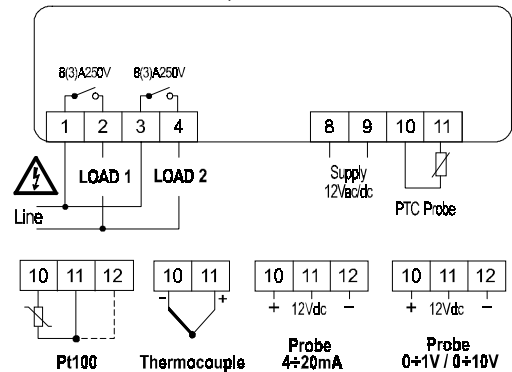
8(3)A250V
8(3)A250V

1 2 3 4

LOAD 1
LOAD 2

Line

8 9 10 11

Supply 12Vac/dc

PTC Probe

10 11 12

Pt100

10 11
- +

Thermocouple

10 11 12
+ 12Vdc −

Probe 4÷20mA

10 11 12
+ 12Vdc −

Probe 0÷1V / 0÷10V